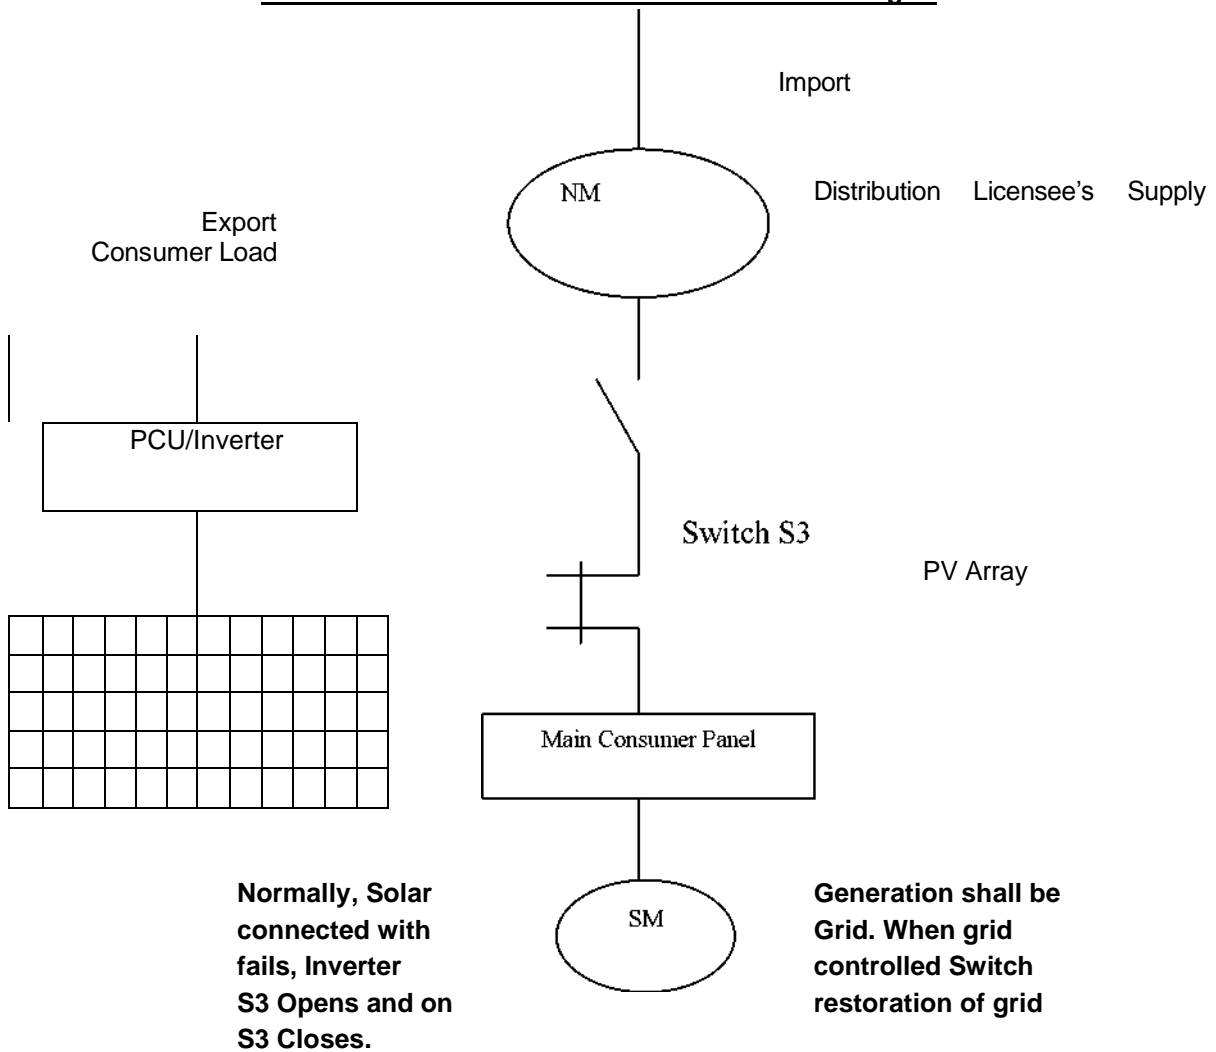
Import

NM

Distribution Licensee's Supply

Export
Consumer Load

PCU/Inverter

Switch S3

PV Array

Main Consumer Panel

SM

**Normally, Solar connected with fails, Inverter S3 Opens and on S3 Closes.**

**Generation shall be Grid. When grid controlled Switch restoration of grid**